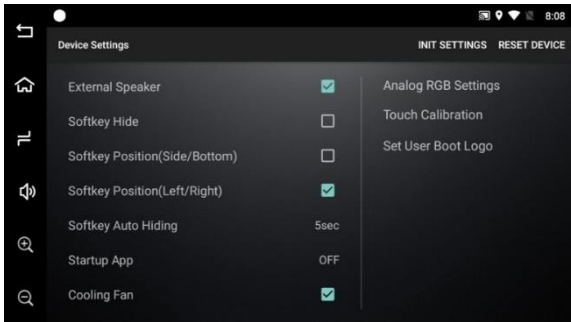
8:08

Device Settings

INIT SETTINGS RESET DEVICE

External Speaker

Softkey Hide

Softkey Position(Side/Bottom)

Softkey Position(Left/Right)

Softkey Auto Hiding 5sec

Startup App OFF

Cooling Fan

Analog RGB Settings

Touch Calibration

Set User Boot Logo